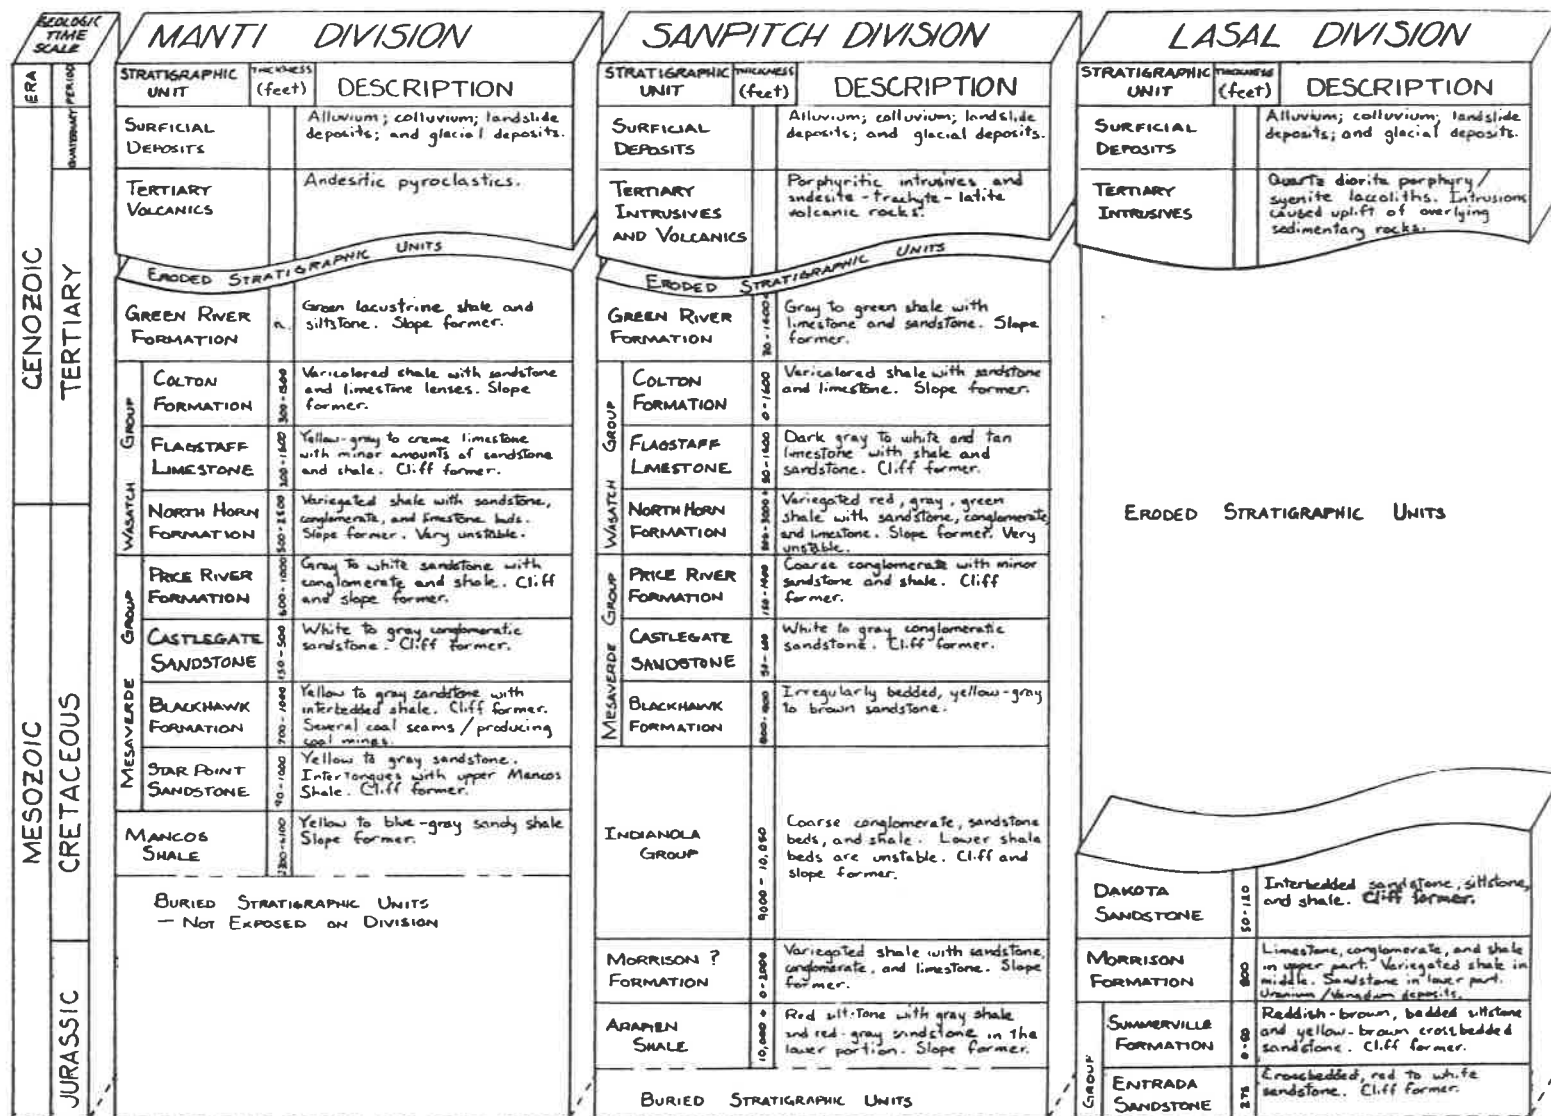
GEOLOGIC TIME SCALE

ERA | PERIOD | QUATERNARY

CENOZOIC | TERTIARY

MESOZOIC | CRETACEOUS | JURASSIC

MANTI DIVISION

| STRATIGRAPHIC UNIT | | THICKNESS (feet) | DESCRIPTION |
|---|---|---|---|
| SURFICIAL DEPOSITS | | | Alluvium; colluvium; landslide deposits; and glacial deposits. |
| TERTIARY VOLCANICS | | | Andesitic pyroclastics. |
| ERODED STRATIGRAPHIC UNITS | | | |
| GREEN RIVER FORMATION | | n. | Green lacustrine shale and siltstone. Slope former. |
| COLTON FORMATION | WASATCH GROUP | 300-1500 | Varicolored shale with sandstone and limestone lenses. Slope former. |
| FLAGSTAFF LIMESTONE | | 200-1500 | Yellow-gray to creme limestone with minor amounts of sandstone and shale. Cliff former. |
| NORTH HORN FORMATION | | 500-2500 | Variegated shale with sandstone, conglomerate, and limestone beds. Slope former. Very unstable. |
| PRICE RIVER FORMATION | MESAVERDE GROUP | 600-1000 | Gray to white sandstone with conglomerate and shale. Cliff and slope former. |
| CASTLEGATE SANDSTONE | | 150-500 | White to gray conglomeratic sandstone. Cliff former. |
| BLACKHAWK FORMATION | | 700-1000 | Yellow to gray sandstone with interbedded shale. Cliff former. Several coal seams / producing coal mines. |
| STAR POINT SANDSTONE | | 90-1000 | Yellow to gray sandstone. Intertongues with upper Mancos Shale. Cliff former. |
| MANCOS SHALE | | 280-400 | Yellow to blue-gray sandy shale Slope former. |

BURIED STRATIGRAPHIC UNITS — NOT EXPOSED ON DIVISION

SANPITCH DIVISION

| STRATIGRAPHIC UNIT | | THICKNESS (feet) | DESCRIPTION |
|---|---|---|---|
| SURFICIAL DEPOSITS | | | Alluvium; colluvium; landslide deposits; and glacial deposits. |
| TERTIARY INTRUSIVES AND VOLCANICS | | | Porphyritic intrusives and andesite - trachyte - latite volcanic rocks. |
| ERODED STRATIGRAPHIC UNITS | | | |
| GREEN RIVER FORMATION | | 30-1600 | Gray to green shale with limestone and sandstone. Slope former. |
| COLTON FORMATION | WASATCH GROUP | 0-1600 | Varicolored shale with sandstone and limestone. Slope former. |
| FLAGSTAFF LIMESTONE | | 50-1500 | Dark gray to white and tan limestone with shale and sandstone. Cliff former. |
| NORTH HORN FORMATION | | 500-3000 | Variegated red, gray, green shale with sandstone, conglomerate and limestone. Slope former. Very unstable. |
| PRICE RIVER FORMATION | MESAVERDE GROUP | 150-1400 | Coarse conglomerate with minor sandstone and shale. Cliff former. |
| CASTLEGATE SANDSTONE | | 50-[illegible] | White to gray conglomeratic sandstone. Cliff former. |
| BLACKHAWK FORMATION | | 800-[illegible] | Irregularly bedded, yellow-gray to brown sandstone. |
| INDIANOLA GROUP | | 9000-10,050 | Coarse conglomerate, sandstone beds, and shale. Lower shale beds are unstable. Cliff and slope former. |
| MORRISON ? FORMATION | | 0-2000 | Variegated shale with sandstone, conglomerate, and limestone. Slope former. |
| ARAPIEN SHALE | | 10,000+ | Red siltstone with gray shale and red-gray sandstone in the lower portion. Slope former. |

BURIED STRATIGRAPHIC UNITS

LASAL DIVISION

| STRATIGRAPHIC UNIT | | THICKNESS (feet) | DESCRIPTION |
|---|---|---|---|
| SURFICIAL DEPOSITS | | | Alluvium; colluvium; landslide deposits; and glacial deposits. |
| TERTIARY INTRUSIVES | | | Quartz diorite porphyry / syenite laccoliths. Intrusions caused uplift of overlying sedimentary rocks. |
| ERODED STRATIGRAPHIC UNITS | | | |
| DAKOTA SANDSTONE | | 50-150 | Interbedded sandstone, siltstone, and shale. Cliff former. |
| MORRISON FORMATION | | 800 | Limestone, conglomerate, and shale in upper part. Variegated shale in middle. Sandstone in lower part. Uranium / Vanadium deposits. |
| SUMMERVILLE FORMATION | GROUP | 0-60 | Reddish-brown, bedded siltstone and yellow-brown crossbedded sandstone. Cliff former. |
| ENTRADA SANDSTONE | | 275 | Crossbedded, red to white sandstone. Cliff former. |